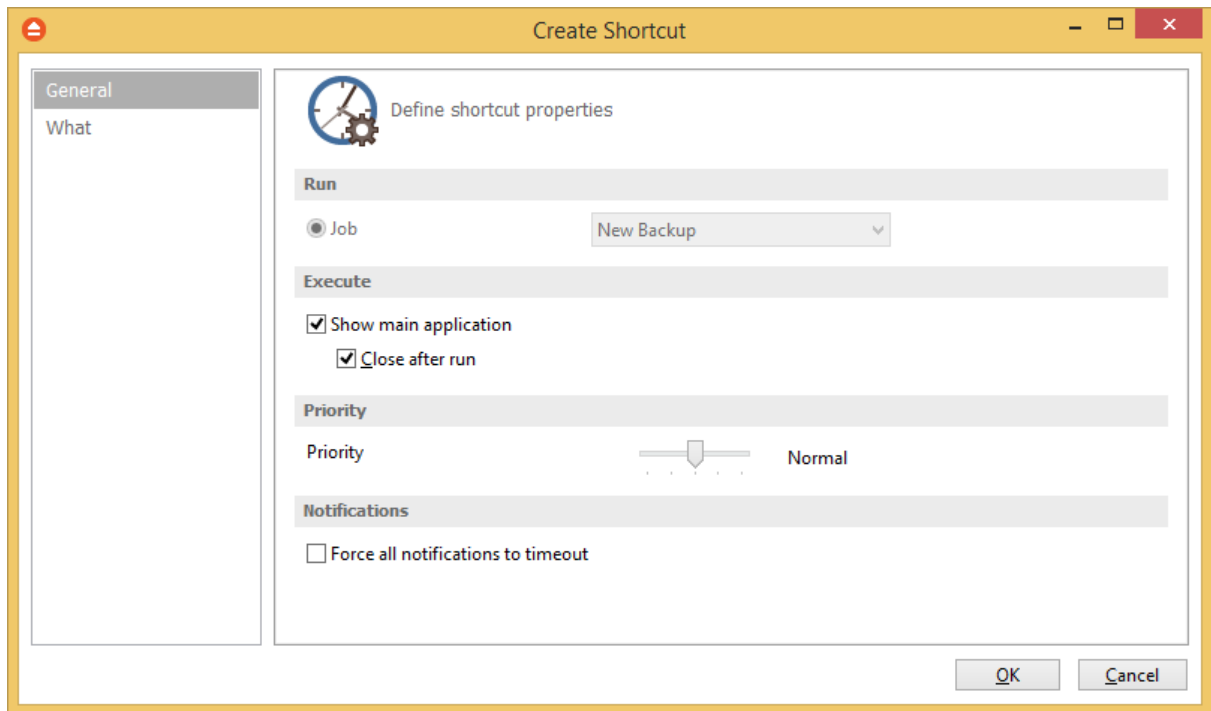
Create Shortcut

General
What

Define shortcut properties

Run

Job
New Backup

Execute

Show main application
Close after run

Priority

Priority
Normal

Notifications

Force all notifications to timeout

OK
Cancel